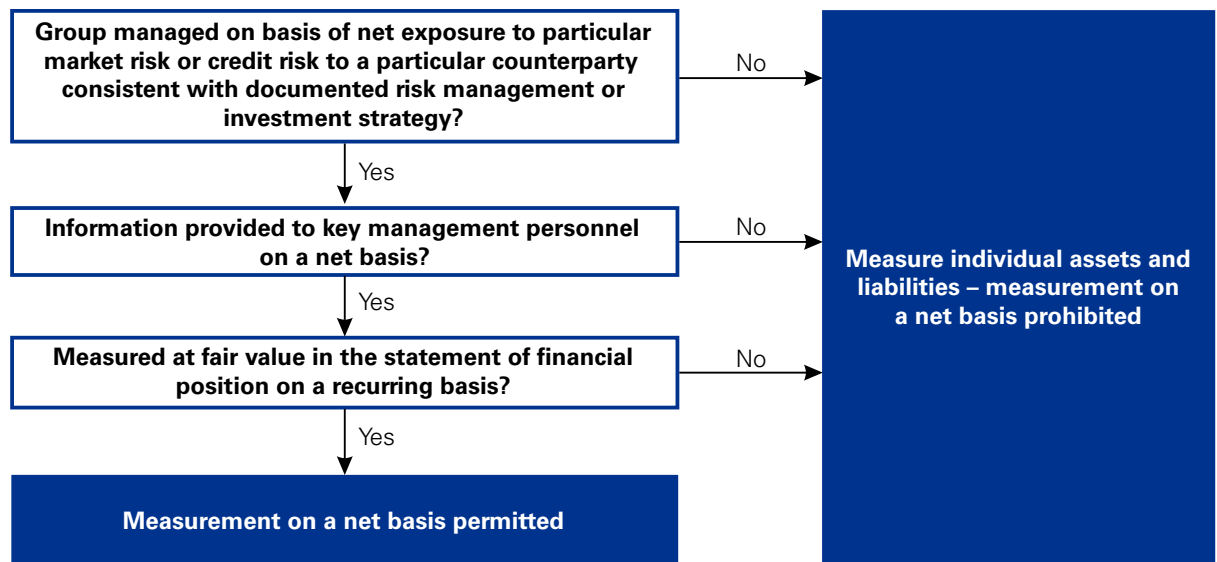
Group managed on basis of net exposure to particular market risk or credit risk to a particular counterparty consistent with documented risk management or investment strategy?

No

Yes

Information provided to key management personnel on a net basis?

No

Yes

Measured at fair value in the statement of financial position on a recurring basis?

No

Yes

Measurement on a net basis permitted

Measure individual assets and liabilities – measurement on a net basis prohibited